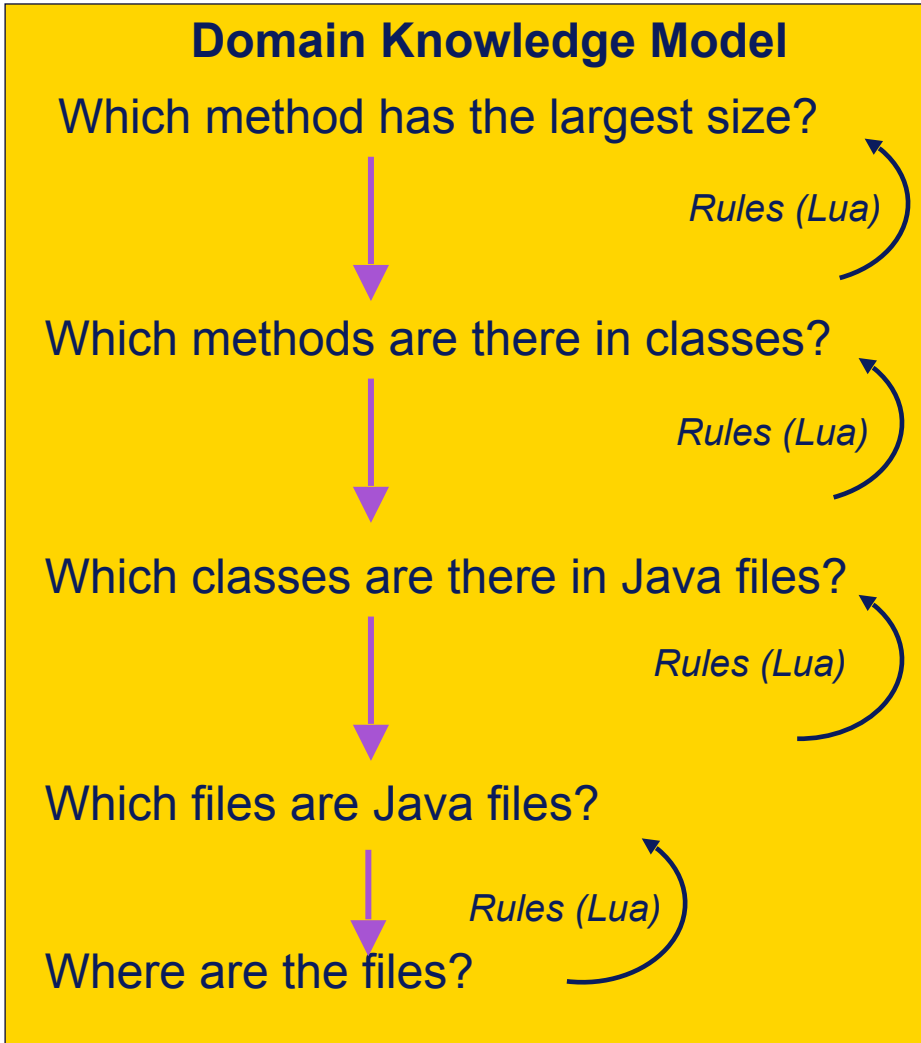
Domain Knowledge Model

Which method has the largest size?

Rules (Lua)

Which methods are there in classes?

Rules (Lua)

Which classes are there in Java files?

Rules (Lua)

Which files are Java files?

Rules (Lua)

Where are the files?